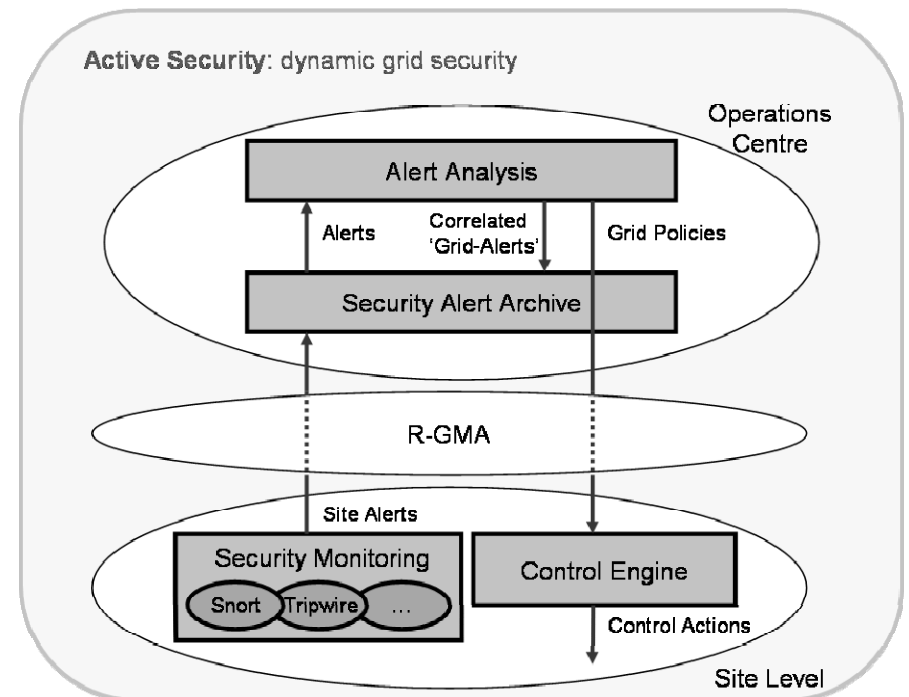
Active Security: dynamic grid security

Operations Centre

Alert Analysis

Alerts

Correlated 'Grid-Alerts'

Grid Policies

Security Alert Archive

R-GMA

Site Alerts

Security Monitoring

Snort

Tripwire

...

Control Engine

Control Actions

Site Level